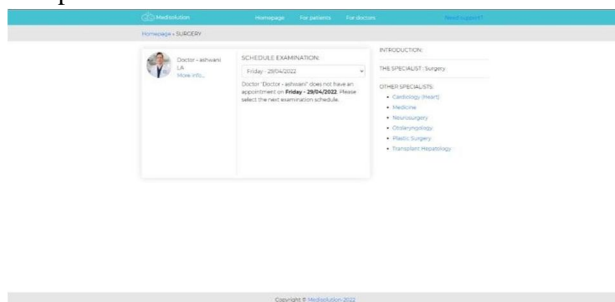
MedioSolution Homepage For patients For doctors Need support?

Homepage » SURGERY

Doctor - ashwani
LA
More info...

SCHEDULE EXAMINATION:

Friday - 29/04/2022

Doctor "Doctor - ashwani" does not have an appointment on **Friday - 29/04/2022**. Please select the next examination schedule.

INTRODUCTION:

THE SPECIALIST: Surgery

OTHER SPECIALISTS:

- Cardiology (Heart)
- Medicine
- Neurosurgery
- Otolaryngology
- Plastic Surgery
- Transplant Hepatology

Copyright © MedioSolution 2022